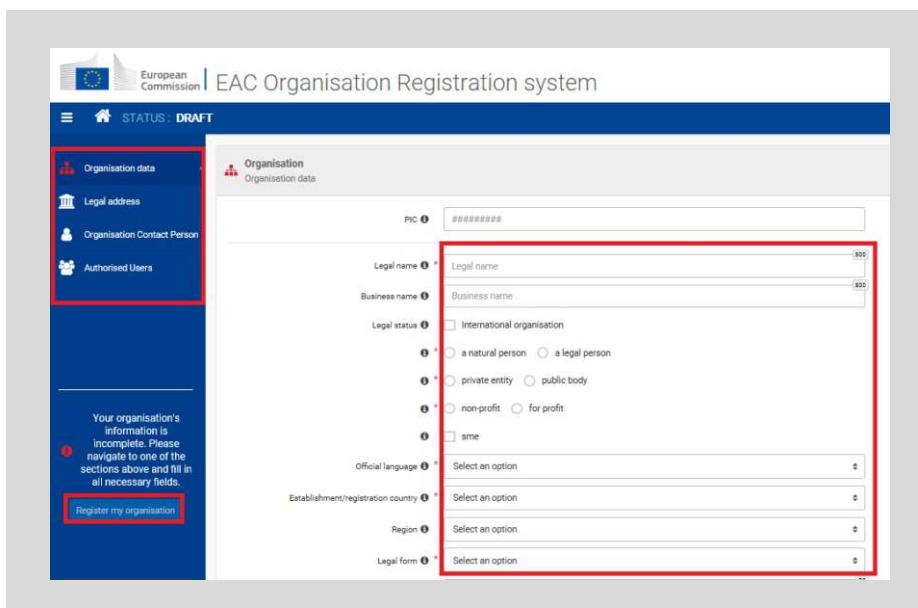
European Commission | EAC Organisation Registration system

STATUS : DRAFT

Organisation data
Legal address
Organisation Contact Person
Authorised Users

Your organisation's information is incomplete. Please navigate to one of the sections above and fill in all necessary fields.

Register my organisation

Organisation
Organisation data

PIC
#########

Legal name *
Legal name
500

Business name
Business name
500

Legal status
International organisation

*
a natural person
a legal person

*
private entity
public body

*
non-profit
for profit

sme

Official language *
Select an option

Establishment/registration country *
Select an option

Region
Select an option

Legal form *
Select an option